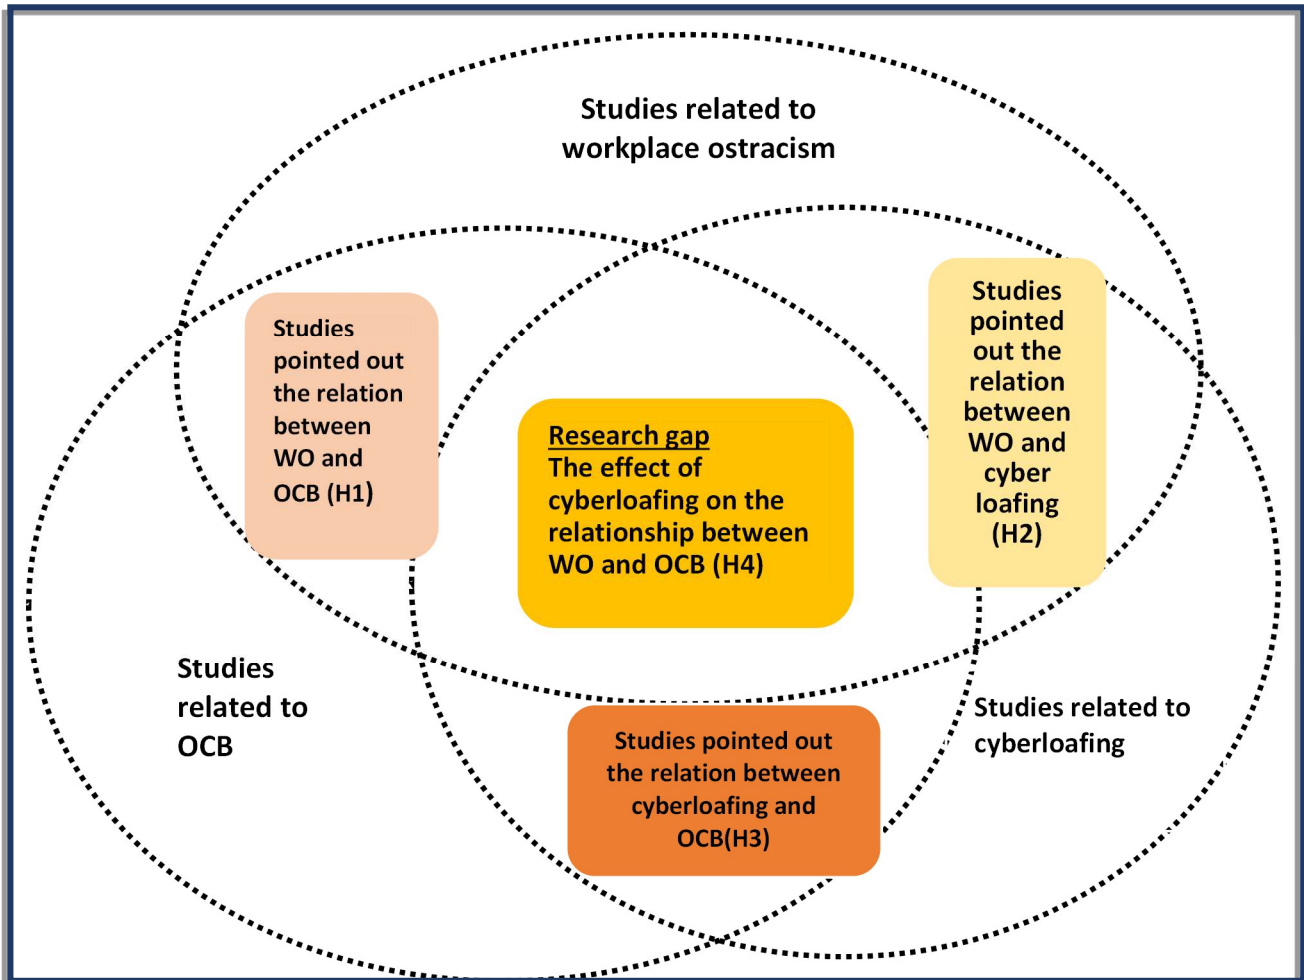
Studies related to workplace ostracism

Studies pointed out the relation between WO and OCB (H1)

Research gap
The effect of cyberloafing on the relationship between WO and OCB (H4)

Studies pointed out the relation between WO and cyber loafing (H2)

Studies related to OCB

Studies related to cyberloafing

Studies pointed out the relation between cyberloafing and OCB(H3)